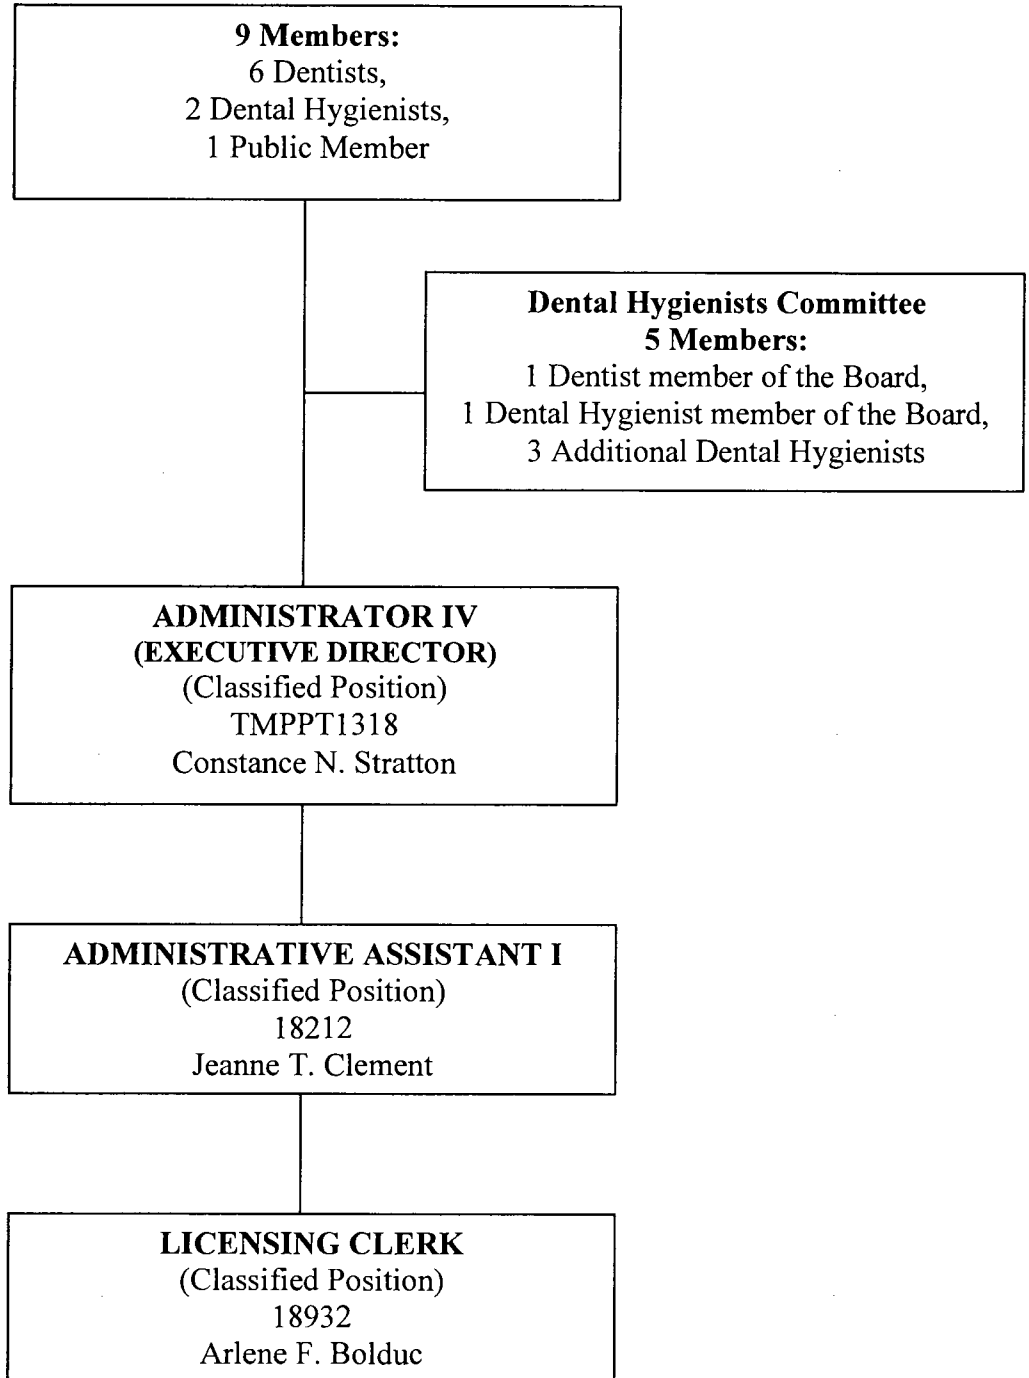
**9 Members:**
6 Dentists,
2 Dental Hygienists,
1 Public Member

**Dental Hygienists Committee**
**5 Members:**
1 Dentist member of the Board,
1 Dental Hygienist member of the Board,
3 Additional Dental Hygienists

**ADMINISTRATOR IV**
**(EXECUTIVE DIRECTOR)**
(Classified Position)
TMPPT1318
Constance N. Stratton

**ADMINISTRATIVE ASSISTANT I**
(Classified Position)
18212
Jeanne T. Clement

**LICENSING CLERK**
(Classified Position)
18932
Arlene F. Bolduc